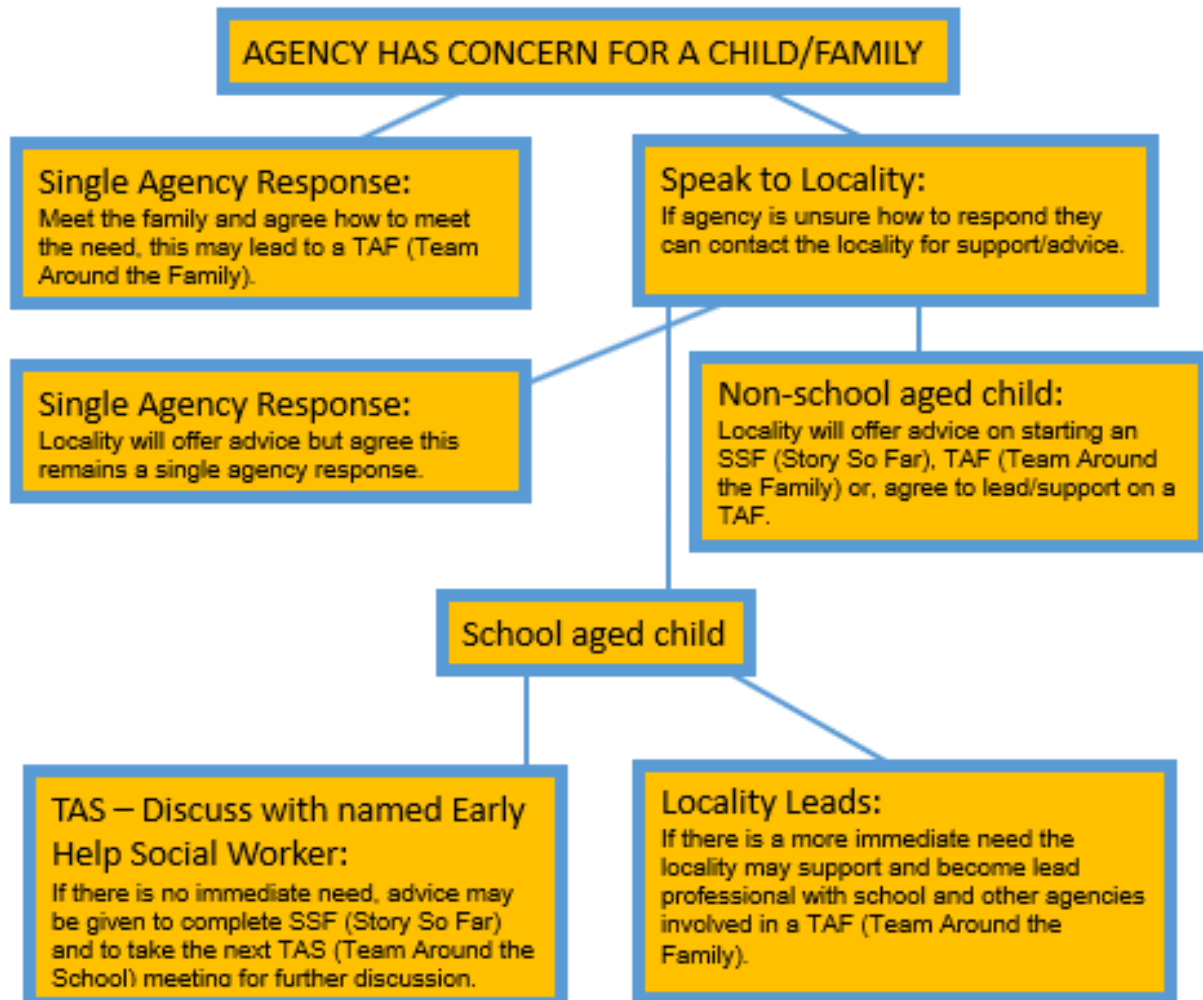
AGENCY HAS CONCERN FOR A CHILD/FAMILY

Single Agency Response:
Meet the family and agree how to meet the need, this may lead to a TAF (Team Around the Family).

Speak to Locality:
If agency is unsure how to respond they can contact the locality for support/advice.

Single Agency Response:
Locality will offer advice but agree this remains a single agency response.

Non-school aged child:
Locality will offer advice on starting an SSF (Story So Far), TAF (Team Around the Family) or, agree to lead/support on a TAF.

School aged child

TAS – Discuss with named Early Help Social Worker:
If there is no immediate need, advice may be given to complete SSF (Story So Far) and to take the next TAS (Team Around the School) meeting for further discussion.

Locality Leads:
If there is a more immediate need the locality may support and become lead professional with school and other agencies involved in a TAF (Team Around the Family).